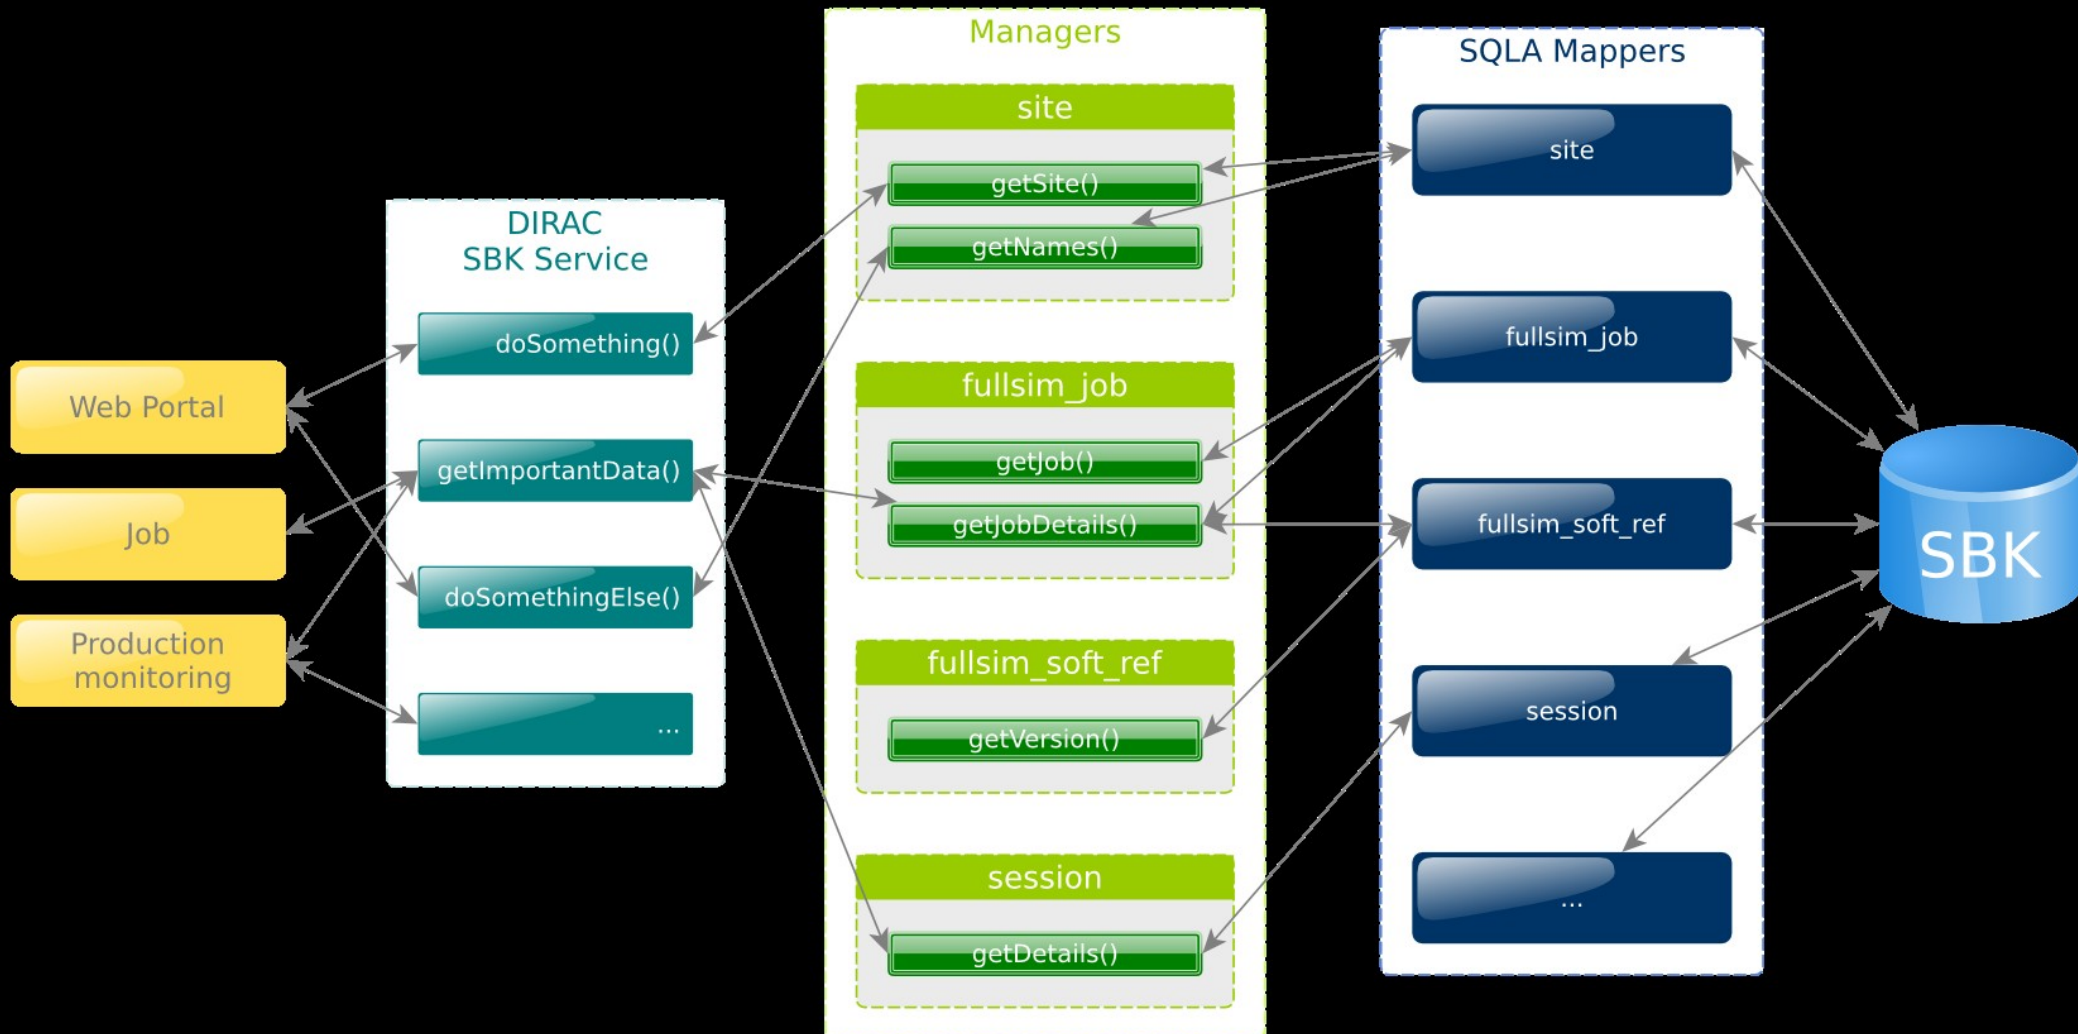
Web Portal

Job

Production monitoring

DIRAC SBK Service

doSomething()

getImportantData()

doSomethingElse()

...

Managers

site

getSite()

getNames()

fullsim_job

getJob()

getJobDetails()

fullsim_soft_ref

getVersion()

session

getDetails()

SQLA Mappers

site

fullsim_job

fullsim_soft_ref

session

...

SBK